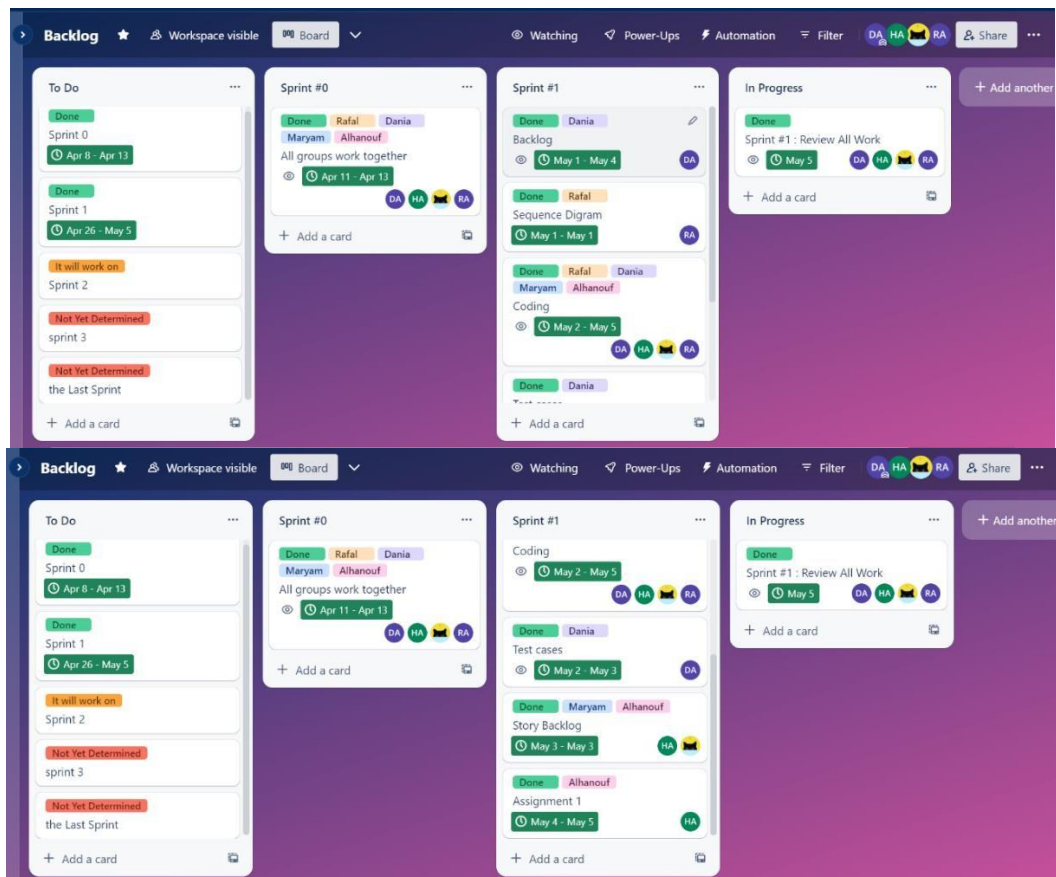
Backlog Workspace visible Board Watching Power-Ups Automation Filter DA HA RA Share ···

To Do ···
Done
Sprint 0
Apr 8 - Apr 13

Done
Sprint 1
Apr 26 - May 5

It will work on
Sprint 2

Not Yet Determined
sprint 3

Not Yet Determined
the Last Sprint

+ Add a card

Sprint #0 ···
Done Rafal Dania Maryam Alhanouf
All groups work together
Apr 11 - Apr 13
DA HA RA

+ Add a card

Sprint #1 ···
Done Dania
Backlog
May 1 - May 4
DA

Done Rafal
Sequence Digram
May 1 - May 1
RA

Done Rafal Dania Maryam Alhanouf
Coding
May 2 - May 5
DA HA RA

Done Dania
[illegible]

+ Add a card

In Progress ···
Done
Sprint #1 : Review All Work
May 5
DA HA RA

+ Add a card

+ Add another

Backlog Workspace visible Board Watching Power-Ups Automation Filter DA HA RA Share ···

To Do ···
Done
Sprint 0
Apr 8 - Apr 13

Done
Sprint 1
Apr 26 - May 5

It will work on
Sprint 2

Not Yet Determined
sprint 3

Not Yet Determined
the Last Sprint

+ Add a card

Sprint #0 ···
Done Rafal Dania Maryam Alhanouf
All groups work together
Apr 11 - Apr 13
DA HA RA

+ Add a card

Sprint #1 ···
Coding
May 2 - May 5
DA HA RA

Done Dania
Test cases
May 2 - May 3
DA

Done Maryam Alhanouf
Story Backlog
May 3 - May 3
HA

Done Alhanouf
Assignment 1
May 4 - May 5
HA

+ Add a card

In Progress ···
Done
Sprint #1 : Review All Work
May 5
DA HA RA

+ Add a card

+ Add another